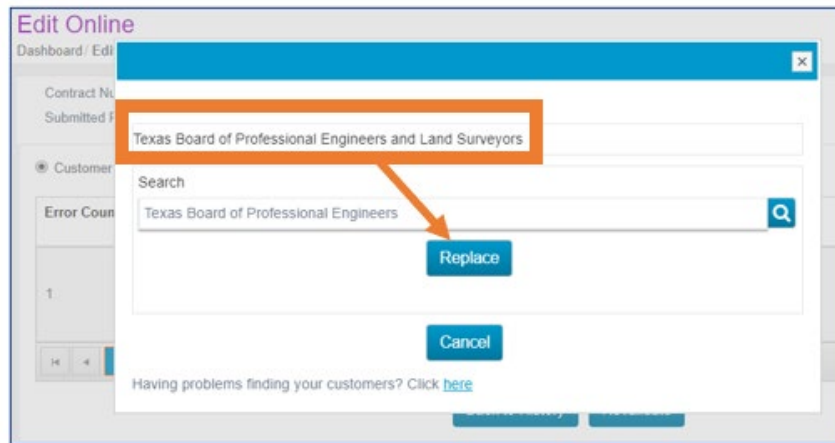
Edit Online

Dashboard / Edi

Contract Nu

Submitted F

Customer

Error Coun

1

×

Texas Board of Professional Engineers and Land Surveyors

Search

Texas Board of Professional Engineers

Replace

Cancel

Having problems finding your customers? Click here